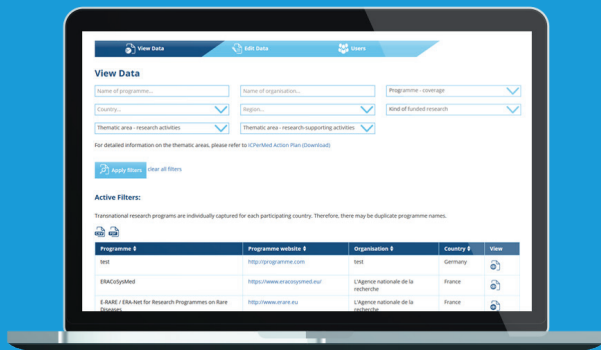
View Data
Edit Data
Users

View Data

Name of programme...
Name of organisation...
Programme - coverage
Country...
Region...
Kind of funded research
Thematic area - research activities
Thematic area - research-supporting activities

For detailed information on the thematic areas, please refer to ICPerMed Action Plan (Download)

Apply filters
clear all filters

Active Filters:

Transnational research programs are individually captured for each participating country. Therefore, there may be duplicate programme names.

| Programme | Programme website | Organisation | Country | View |
|---|---|---|---|---|
| test | http://programme.com | test | Germany | |
| ERACoSysMed | https://www.eracosysmed.eu/ | L'Agence nationale de la recherche | France | |
| E-RARE / ERA-Net for Research Programmes on Rare Diseases | http://www.erare.eu | L'Agence nationale de la recherche | France | |